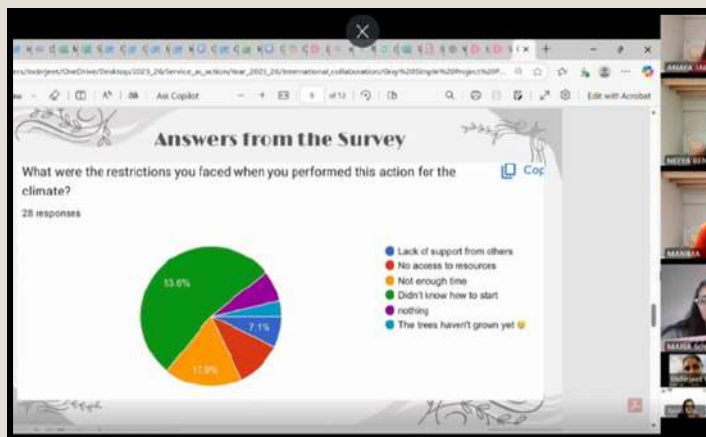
Answers from the Survey

What were the restrictions you faced when you performed this action for the climate?

28 responses

Cop

53.6%

17.9%

7.1%

Lack of support from others
No access to resources
Not enough time
Didn't know how to start
nothing
The trees haven't grown yet

Ask Copilot

6 of 13

Edit with Acrobat

ANAYA
NEEVA
MANIHA
MAIRA